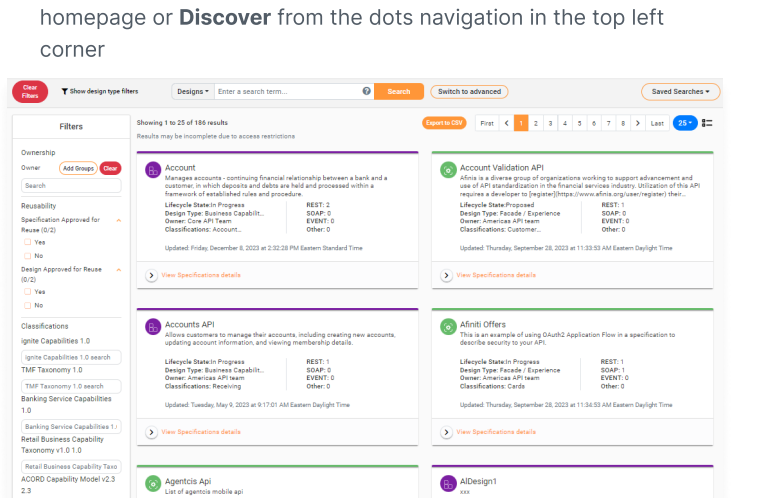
homepage or **Discover** from the dots navigation in the top left corner

Clear Filters

Show design type filters

Designs

Enter a search term...

Search

Switch to advanced

Saved Searches

Filters

Ownership

Owner

Add Groups

Clear

Search

Reusability

Specification Approved for Reuse (0/2)

Yes

No

Design Approved for Reuse (0/2)

Yes

No

Classifications

Ignite Capabilities 1.0

Ignite Capabilities 1.0 search

TMF Taxonomy 1.0

TMF Taxonomy 1.0 search

Banking Service Capabilities 1.0

Banking Service Capabilities 1.(

Retail Business Capability Taxonomy v1.0 1.0

Retail Business Capability Taxo

ACORD Capability Model v2.3 2.3

Showing 1 to 25 of 186 results

Results may be incomplete due to access restrictions

Export to CSV

First

1

2

3

4

5

6

7

8

Last

25

Account

Manages accounts - continuing financial relationship between a bank and a customer, in which deposits and debts are held and processed within a framework of established rules and procedure.

Lifecycle State: In Progress
Design Type: Business Capabilit...
Owner: Core API Team
Classifications: Account...

REST: 2
SOAP: 0
EVENT: 0
Other: 0

Updated: Friday, December 8, 2023 at 2:32:28 PM Eastern Standard Time

View Specifications details

Account Validation API

Afinis is a diverse group of organizations working to support advancement and use of API standardization in the financial services industry. Utilization of this API requires a developer to [register](https://www.afinis.org/user/register) their...

Lifecycle State:Proposed
Design Type: Facade / Experience
Owner: Americas API team
Classifications: Customer...

REST: 1
SOAP: 0
EVENT: 0
Other: 0

Updated: Thursday, September 28, 2023 at 11:33:53 AM Eastern Daylight Time

View Specifications details

Accounts API

Allows customers to manage their accounts, including creating new accounts, updating account information, and viewing membership details.

Lifecycle State:In Progress
Design Type: Business Capabilit...
Owner: Americas API team
Classifications: Receiving

REST: 1
SOAP: 0
EVENT: 0
Other: 0

Updated: Tuesday, May 9, 2023 at 9:17:01 AM Eastern Daylight Time

View Specifications details

Afiniti Offers

This is an example of using OAuth2 Application Flow in a specification to describe security to your API.

Lifecycle State:In Progress
Design Type: Facade / Experience
Owner: Americas API team
Classifications: Cards

REST: 1
SOAP: 0
EVENT: 0
Other: 0

Updated: Thursday, September 28, 2023 at 11:34:53 AM Eastern Daylight Time

View Specifications details

Agentcis Api

List of agentcis mobile api

AlDesign1

xxx